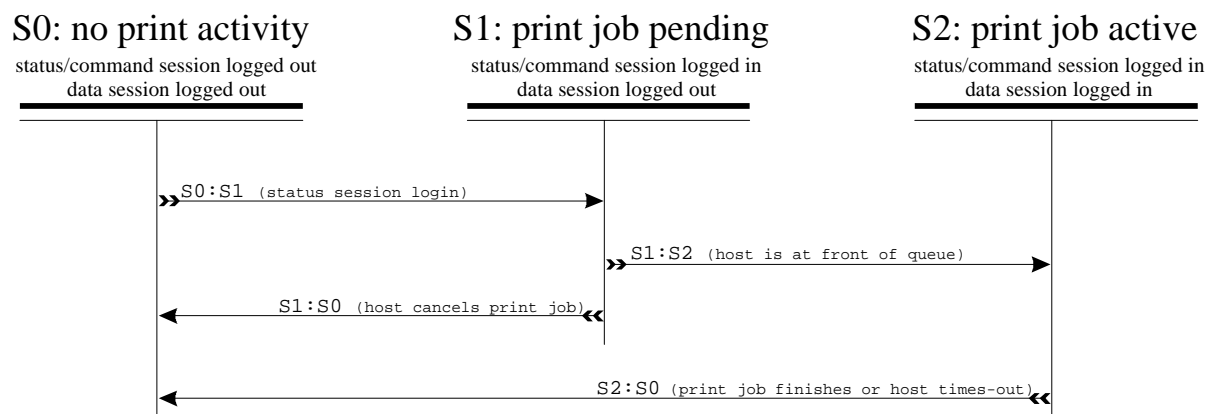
S0: no print activity
status/command session logged out
data session logged out

S1: print job pending
status/command session logged in
data session logged out

S2: print job active
status/command session logged in
data session logged in

S0:S1 (status session login)

S1:S2 (host is at front of queue)

S1:S0 (host cancels print job)

S2:S0 (print job finishes or host times-out)